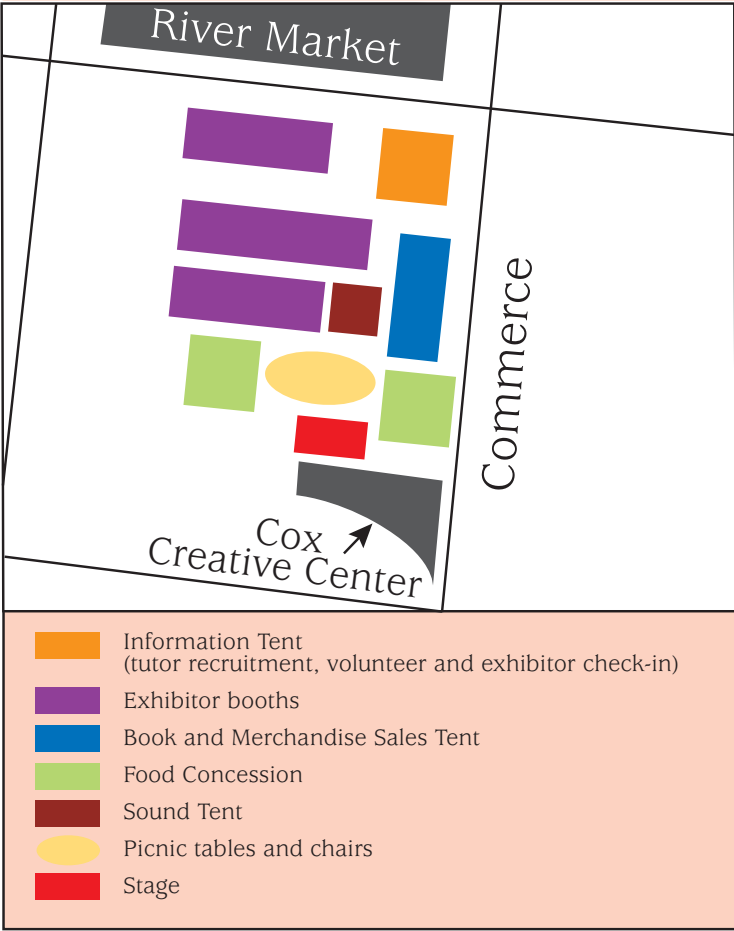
River Market

Commerce

Cox Creative Center

Information Tent
(tutor recruitment, volunteer and exhibitor check-in)

Exhibitor booths

Book and Merchandise Sales Tent

Food Concession

Sound Tent

Picnic tables and chairs

Stage